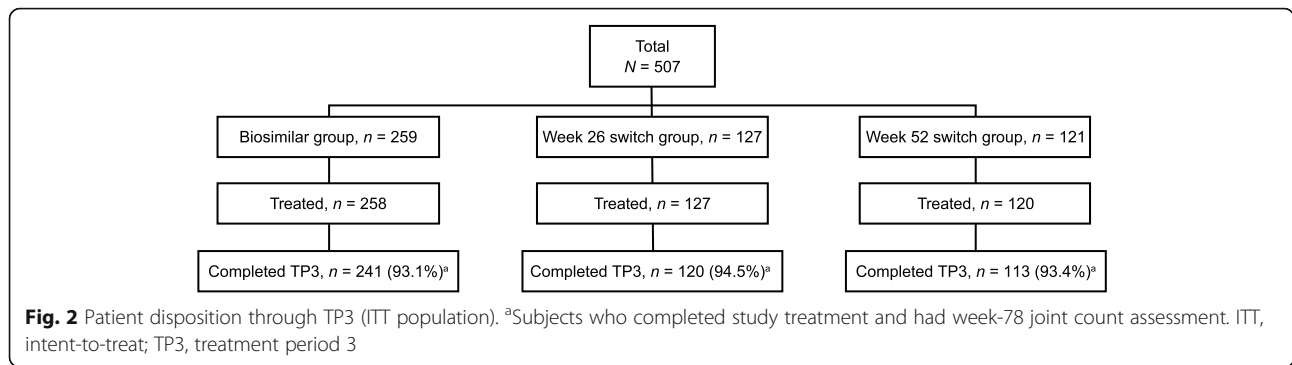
Total
$N = 507$

Biosimilar group, $n = 259$

Week 26 switch group, $n = 127$

Week 52 switch group, $n = 121$

Treated, $n = 258$

Treated, $n = 127$

Treated, $n = 120$

Completed TP3, $n = 241$ (93.1%)$^a$

Completed TP3, $n = 120$ (94.5%)$^a$

Completed TP3, $n = 113$ (93.4%)$^a$

**Fig. 2** Patient disposition through TP3 (ITT population). $^a$Subjects who completed study treatment and had week-78 joint count assessment. ITT, intent-to-treat; TP3, treatment period 3